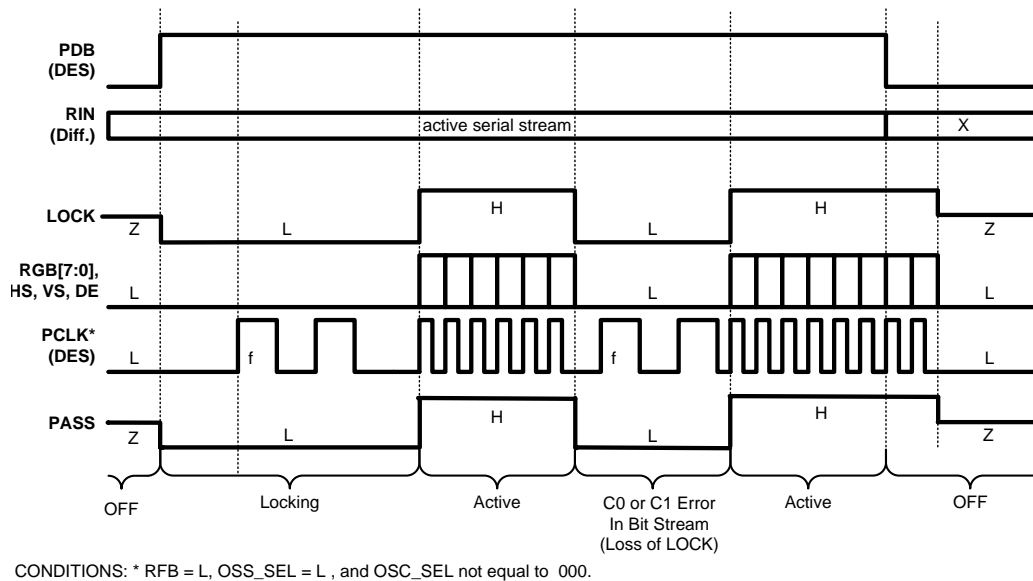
PDB (DES)

RIN (Diff.)

active serial stream

X

LOCK

Z

L

H

L

H

Z

RGB[7:0], HS, VS, DE

L

L

L

PCLK* (DES)

L

f

f

L

PASS

Z

L

H

L

H

Z

OFF

Locking

Active

C0 or C1 Error In Bit Stream (Loss of LOCK)

Active

OFF

CONDITIONS: * RFB = L, OSS_SEL = L , and OSC_SEL not equal to 000.